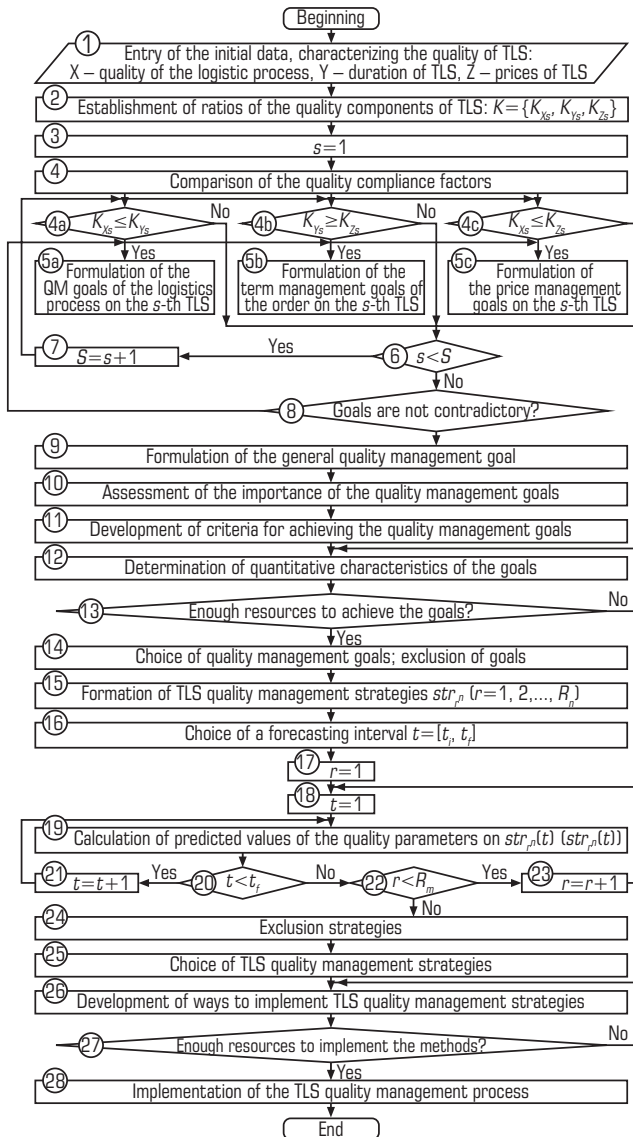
Beginning

1 Entry of the initial data, characterizing the quality of TLS: X – quality of the logistic process, Y – duration of TLS, Z – prices of TLS

2 Establishment of ratios of the quality components of TLS: $K=\{K_{Xs}, K_{Ys}, K_{Zs}\}$

3 $s=1$

4 Comparison of the quality compliance factors

4a $K_{Xs} \leq K_{Ys}$ No

4b $K_{Ys} \geq K_{Zs}$ No

4c $K_{Xs} \leq K_{Zs}$

Yes

5a Formulation of the QM goals of the logistics process on the s-th TLS

Yes

5b Formulation of the term management goals of the order on the s-th TLS

Yes

5c Formulation of the price management goals on the s-th TLS

7 $S=s+1$

Yes

6 $s<S$

No

8 Goals are not contradictory?

9 Formulation of the general quality management goal

10 Assessment of the importance of the quality management goals

11 Development of criteria for achieving the quality management goals

12 Determination of quantitative characteristics of the goals

13 Enough resources to achieve the goals?

No

Yes

14 Choice of quality management goals; exclusion of goals

15 Formation of TLS quality management strategies $str_{rn}$ $(r=1, 2,..., R_n)$

16 Choice of a forecasting interval $t=[t_i, t_f]$

17 $r=1$

18 $t=1$

19 Calculation of predicted values of the quality parameters on $str_{rn}(t)$ $(str_{rn}(t))$

21 $t=t+1$

Yes

20 $t<t_f$

No

22 $r<R_m$

Yes

23 $r=r+1$

No

24 Exclusion strategies

25 Choice of TLS quality management strategies

26 Development of ways to implement TLS quality management strategies

27 Enough resources to implement the methods?

No

Yes

28 Implementation of the TLS quality management process

End